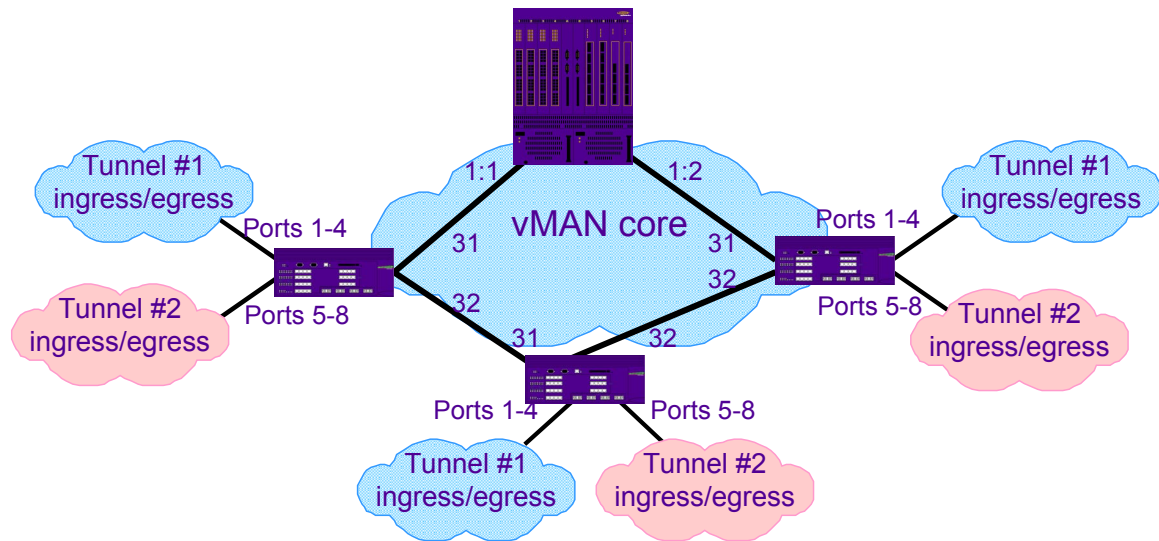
Tunnel #1
ingress/egress

Tunnel #2
ingress/egress

Ports 1-4

Ports 5-8

1:1

1:2

vMAN core

31

32

31

32

31

32

Tunnel #1
ingress/egress

Ports 1-4

Ports 5-8

Tunnel #2
ingress/egress

Ports 1-4

Ports 5-8

Tunnel #1
ingress/egress

Tunnel #2
ingress/egress